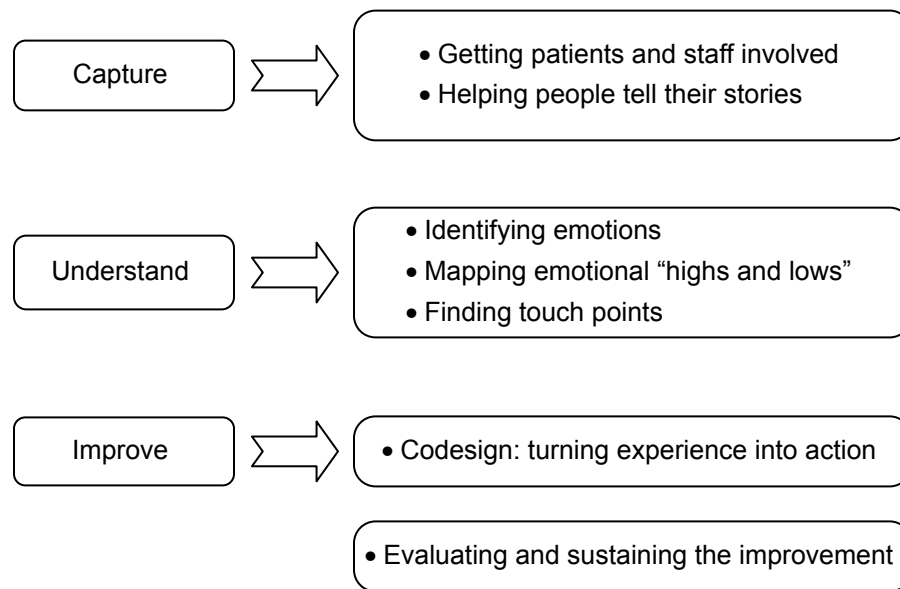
Capture

• Getting patients and staff involved
• Helping people tell their stories

Understand

• Identifying emotions
• Mapping emotional “highs and lows”
• Finding touch points

Improve

• Codesign: turning experience into action

• Evaluating and sustaining the improvement